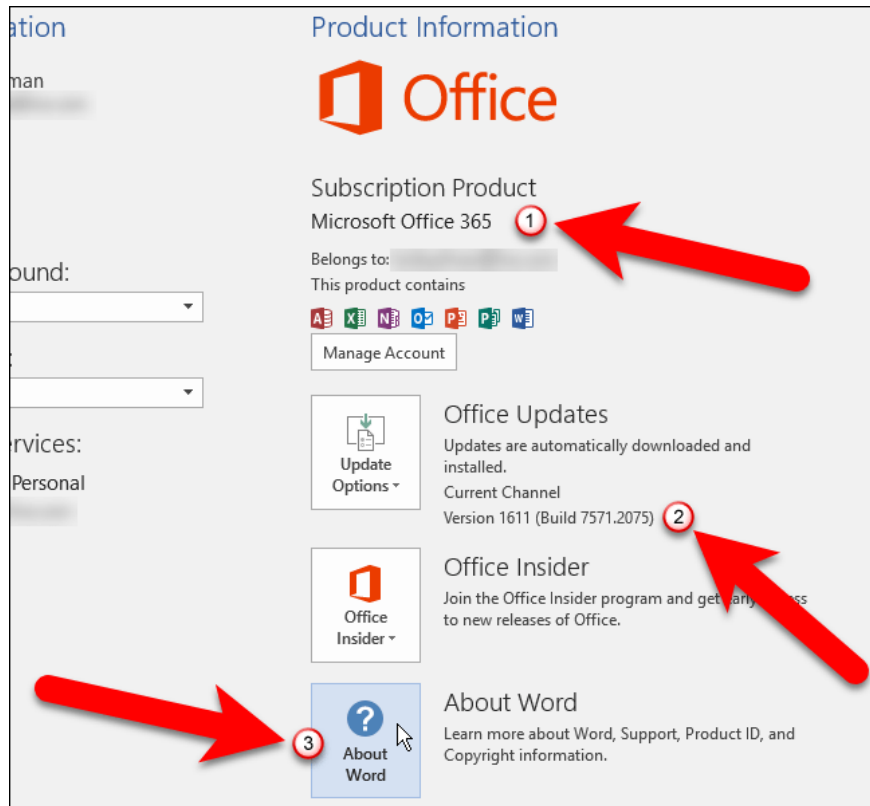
ation

man

ound:

:

ervices:

Personal

Product Information

Office

Subscription Product

Microsoft Office 365

1

Belongs to: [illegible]

This product contains

Manage Account

Update Options

Office Updates

Updates are automatically downloaded and installed.

Current Channel

Version 1611 (Build 7571.2075)

2

Office Insider

Office Insider

Join the Office Insider program and get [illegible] to new releases of Office.

About Word

3

About Word

Learn more about Word, Support, Product ID, and Copyright information.